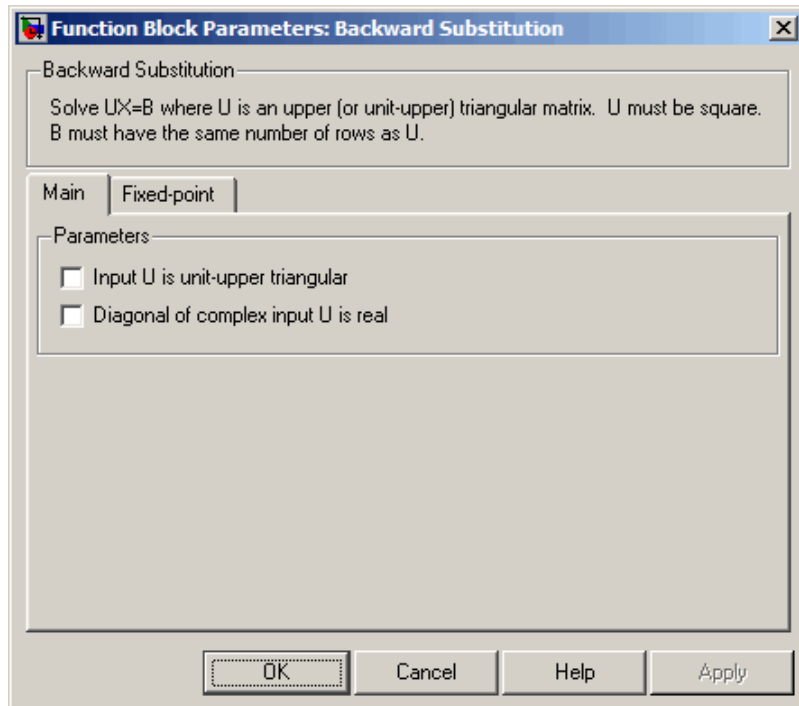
Function Block Parameters: Backward Substitution

Backward Substitution

Solve UX=B where U is an upper (or unit-upper) triangular matrix. U must be square. B must have the same number of rows as U.

Main

Fixed-point

Parameters

Input U is unit-upper triangular

Diagonal of complex input U is real

OK

Cancel

Help

Apply